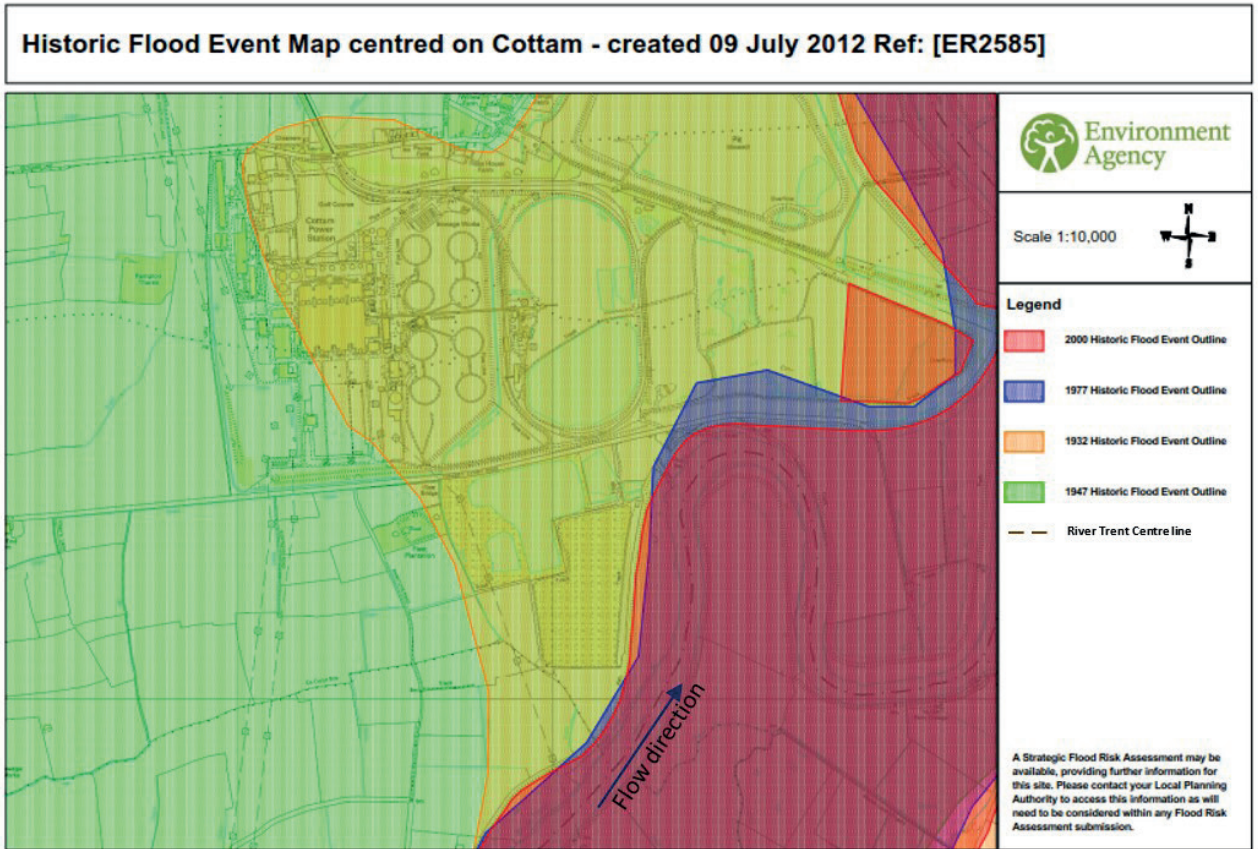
Historic Flood Event Map centred on Cottam - created 09 July 2012 Ref: [ER2585]

Environment Agency

Scale 1:10,000

N
W E
S

Legend

2000 Historic Flood Event Outline

1977 Historic Flood Event Outline

1932 Historic Flood Event Outline

1947 Historic Flood Event Outline

River Trent Centre line

Cottam Power Station

Flow direction

A Strategic Flood Risk Assessment may be available, providing further information for this site. Please contact your Local Planning Authority to access this information as will need to be considered within any Flood Risk Assessment submission.